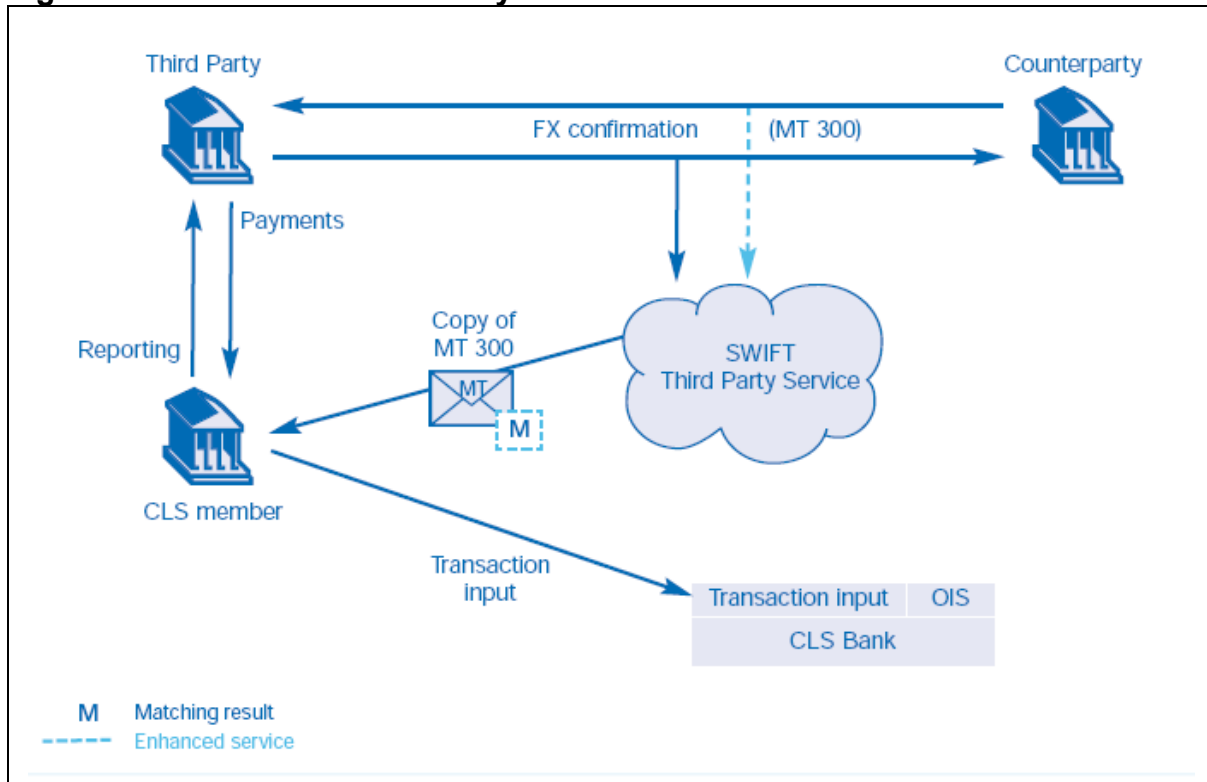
Third Party

Counterparty

FX confirmation

(MT 300)

Payments

Reporting

Copy of MT 300

MT

M

SWIFT Third Party Service

CLS member

Transaction input

| Transaction input | OIS |
|---|---|
| CLS Bank | |

M Matching result

Enhanced service